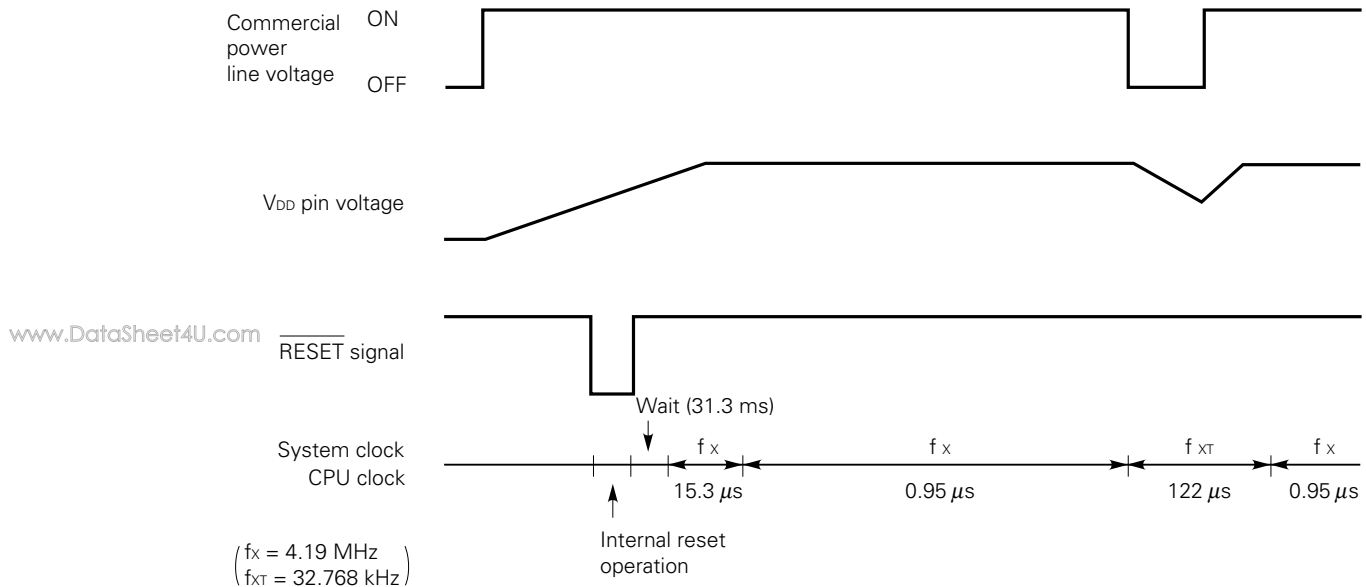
Commercial power line voltage ON OFF

$V_{DD}$ pin voltage

www.DataSheet4U.com $\overline{RESET}$ signal

Wait (31.3 ms)

System clock CPU clock

$f_X$ $f_X$ $f_{XT}$ $f_X$

15.3 $\mu$s 0.95 $\mu$s 122 $\mu$s 0.95 $\mu$s

Internal reset operation

$\begin{pmatrix} f_X = 4.19 \text{ MHz} \\ f_{XT} = 32.768 \text{ kHz} \end{pmatrix}$